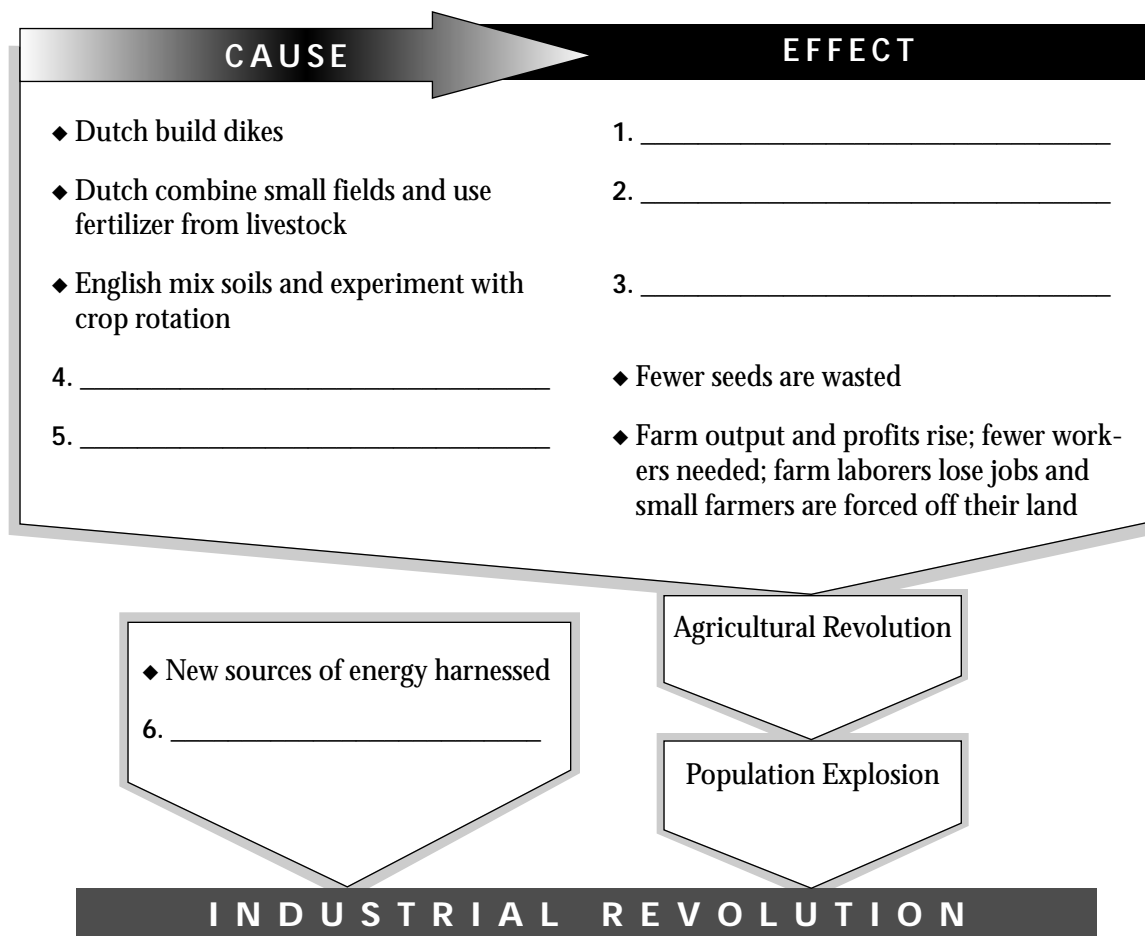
CAUSE

EFFECT

◆ Dutch build dikes

1. ______________________________

◆ Dutch combine small fields and use fertilizer from livestock

2. ______________________________

◆ English mix soils and experiment with crop rotation

3. ______________________________

4. ______________________________

◆ Fewer seeds are wasted

5. ______________________________

◆ Farm output and profits rise; fewer workers needed; farm laborers lose jobs and small farmers are forced off their land

Agricultural Revolution

◆ New sources of energy harnessed

6. ______________________________

Population Explosion

INDUSTRIAL REVOLUTION